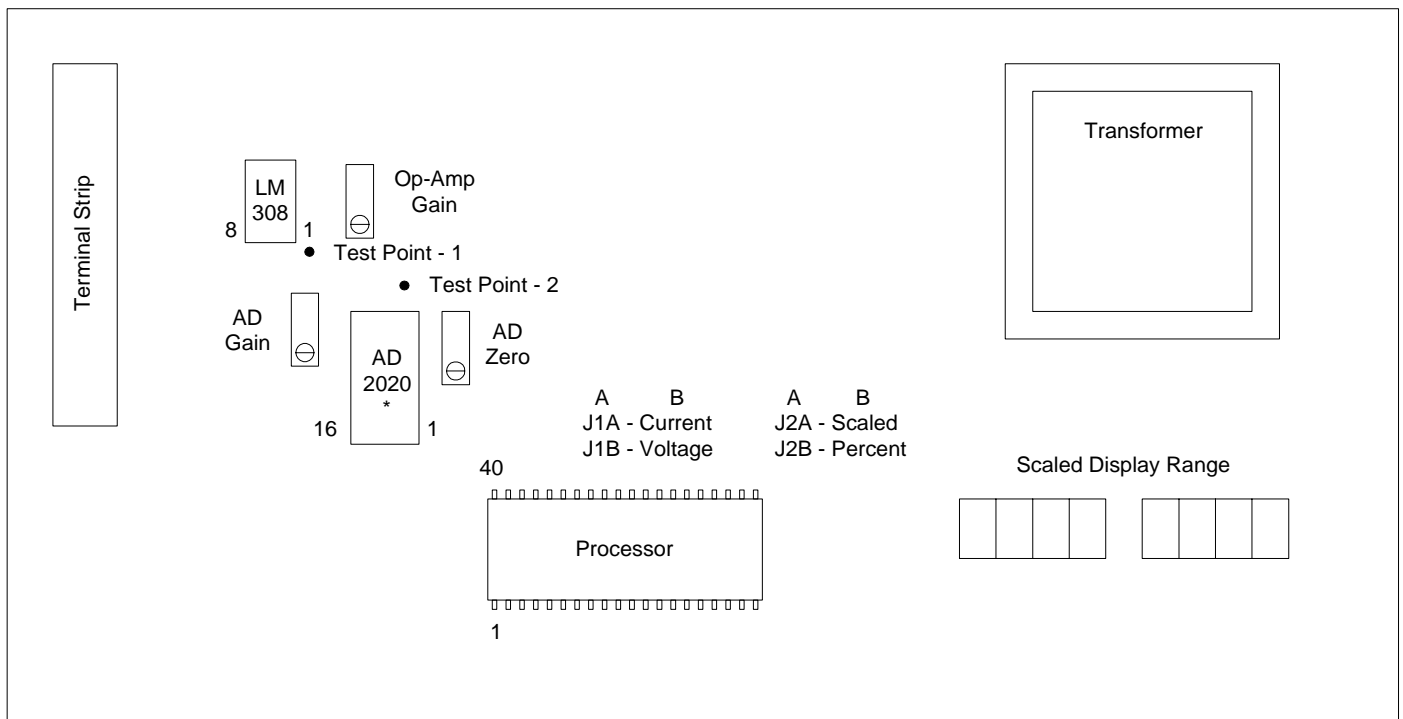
Terminal Strip

LM 308

8

1

Op-Amp Gain

Test Point - 1

Test Point - 2

AD Gain

AD 2020 *

16

1

AD Zero

Transformer

A B
J1A - Current
J1B - Voltage

A B
J2A - Scaled
J2B - Percent

40

Processor

1

Scaled Display Range